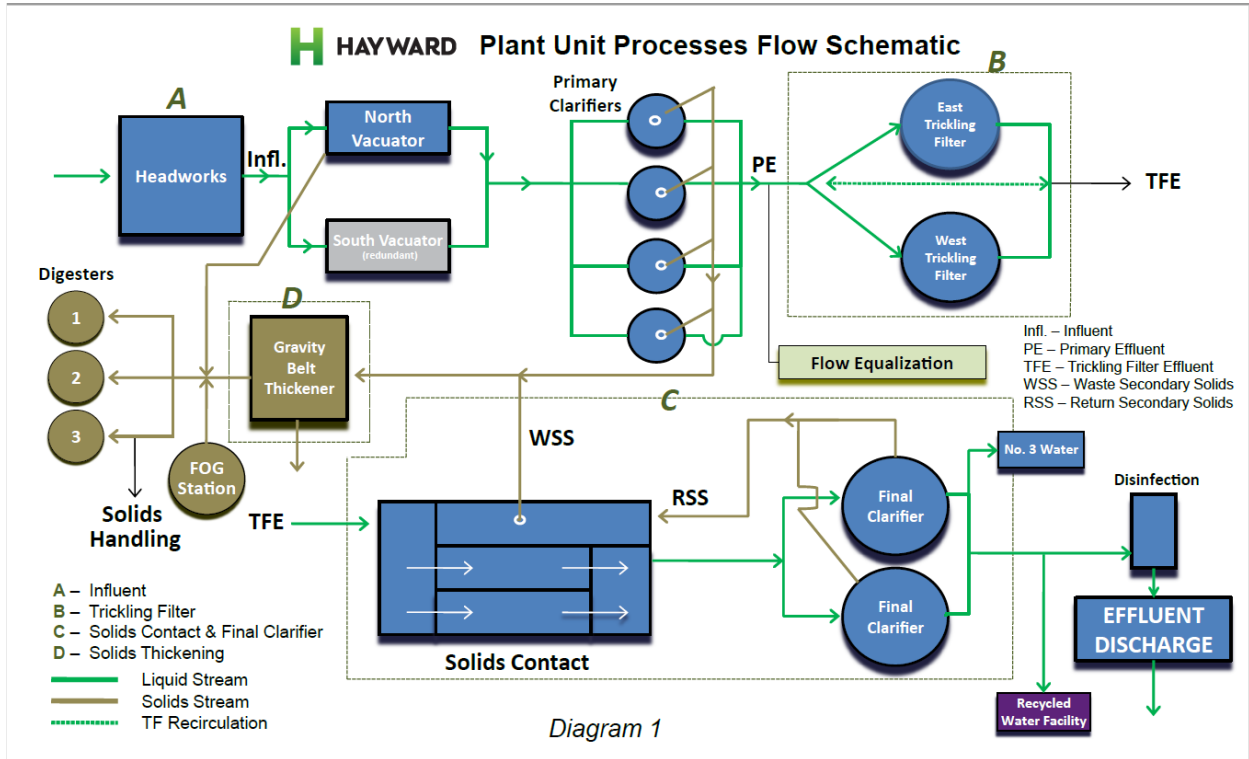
HAYWARD Plant Unit Processes Flow Schematic

A

Headworks

Infl.

North Vacuator

South Vacuator (redundant)

Primary Clarifiers

PE

B

East Trickling Filter

West Trickling Filter

TFE

Digesters

1

2

3

D

Gravity Belt Thickener

FOG Station

Solids Handling

Flow Equalization

Infl. – Influent
PE – Primary Effluent
TFE – Trickling Filter Effluent
WSS – Waste Secondary Solids
RSS – Return Secondary Solids

C

WSS

RSS

TFE

Final Clarifier

Final Clarifier

No. 3 Water

Disinfection

EFFLUENT DISCHARGE

Solids Contact

Recycled Water Facility

A – Influent
B – Trickling Filter
C – Solids Contact & Final Clarifier
D – Solids Thickening
Liquid Stream
Solids Stream
TF Recirculation

Diagram 1